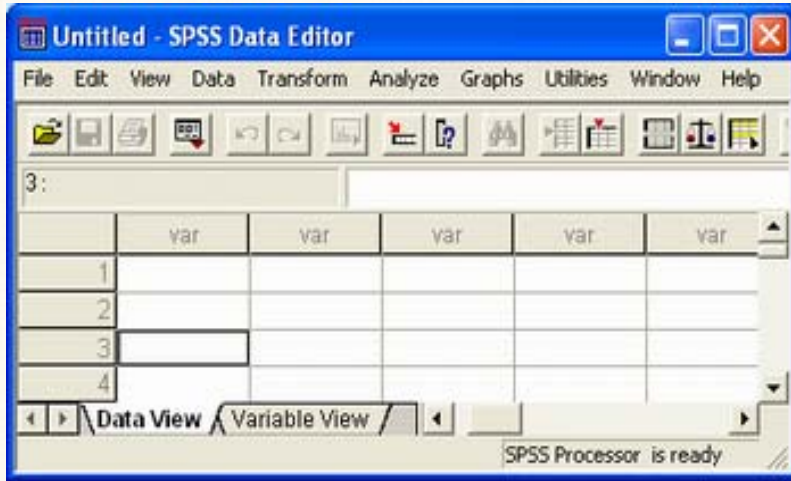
Untitled - SPSS Data Editor

File Edit View Data Transform Analyze Graphs Utilities Window Help

3:

| | var | var | var | var | var |
|---|---|---|---|---|---|
| 1 | | | | | |
| 2 | | | | | |
| 3 | | | | | |
| 4 | | | | | |

Data View Variable View

SPSS Processor is ready